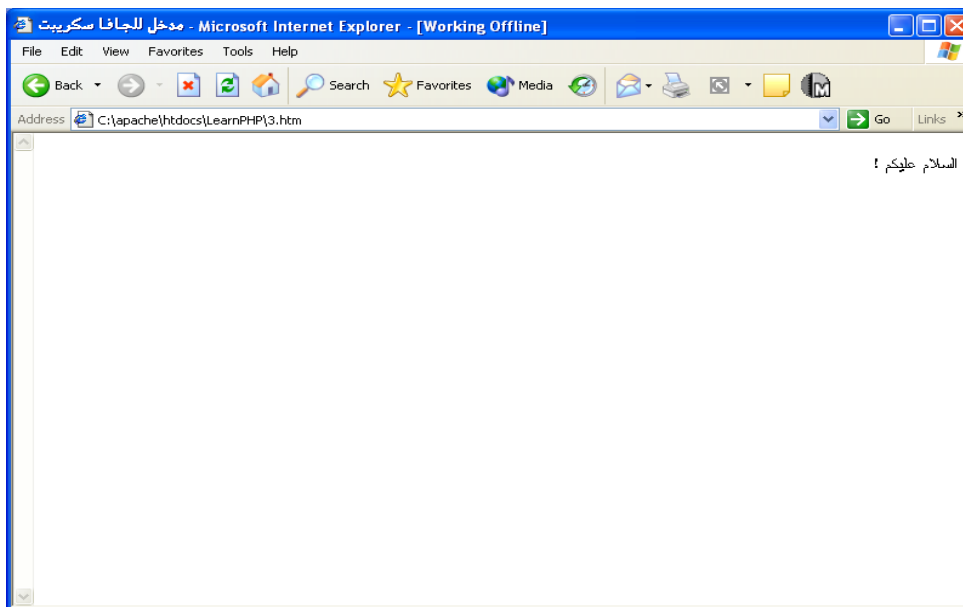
مدخل للجافا سكريبت - Microsoft Internet Explorer - [Working Offline]

File Edit View Favorites Tools Help

Back Search Favorites Media

Address C:\apache\htdocs\LearnPHP\3.htm Go Links

السلام عليكم !